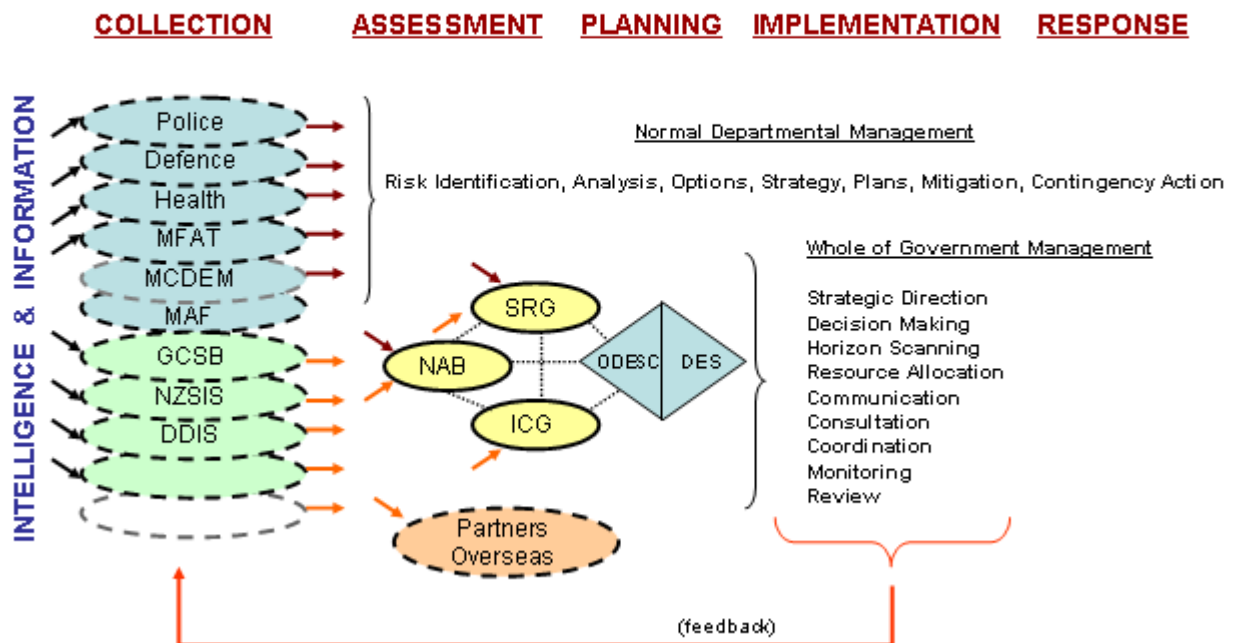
COLLECTION ASSESSMENT PLANNING IMPLEMENTATION RESPONSE

INTELLIGENCE & INFORMATION

Police
Defence
Health
MFAT
MCDEM
MAF
GCSB
NZSIS
DDIS

Normal Departmental Management

Risk Identification, Analysis, Options, Strategy, Plans, Mitigation, Contingency Action

SRG
NAB
ICG
ODESC
DES

Partners Overseas

Whole of Government Management

Strategic Direction
Decision Making
Horizon Scanning
Resource Allocation
Communication
Consultation
Coordination
Monitoring
Review

(feedback)